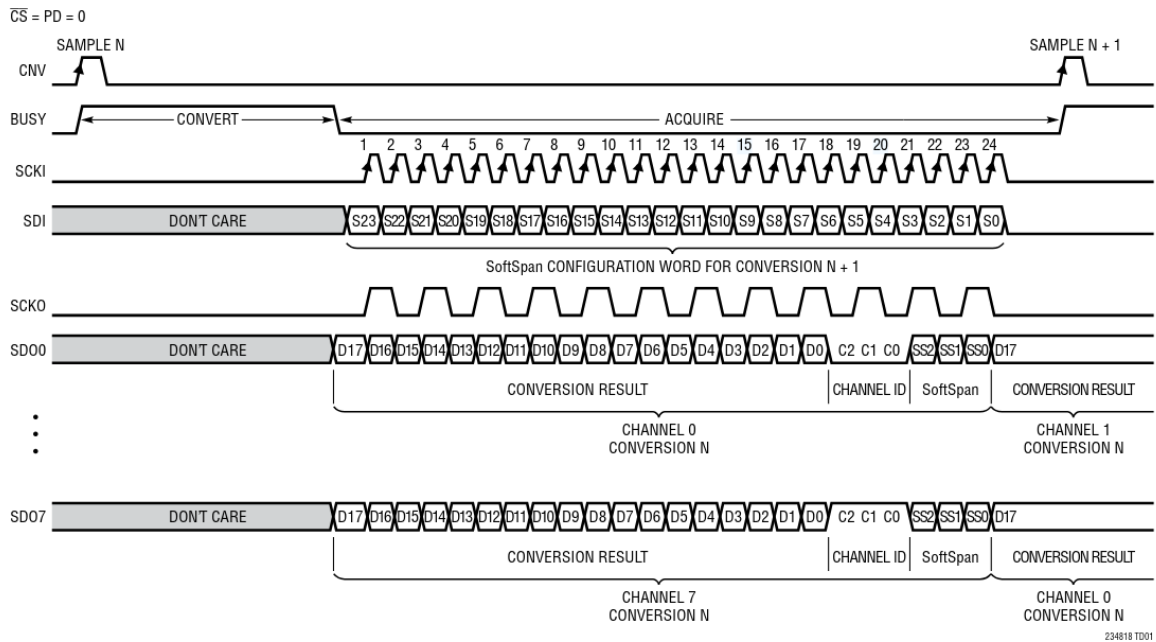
$\overline{CS}$ = PD = 0

SAMPLE N

SAMPLE N + 1

CNV

BUSY

CONVERT

ACQUIRE

1 2 3 4 5 6 7 8 9 10 11 12 13 14 15 16 17 18 19 20 21 22 23 24

SCKI

SDI

DON'T CARE

S23 S22 S21 S20 S19 S18 S17 S16 S15 S14 S13 S12 S11 S10 S9 S8 S7 S6 S5 S4 S3 S2 S1 S0

SoftSpan CONFIGURATION WORD FOR CONVERSION N + 1

SCKO

SDO0

DON'T CARE

D17 D16 D15 D14 D13 D12 D11 D10 D9 D8 D7 D6 D5 D4 D3 D2 D1 D0 C2 C1 C0 SS2 SS1 SS0 D17

CONVERSION RESULT

CHANNEL ID

SoftSpan

CONVERSION RESULT

CHANNEL 0
CONVERSION N

CHANNEL 1
CONVERSION N

SDO7

DON'T CARE

D17 D16 D15 D14 D13 D12 D11 D10 D9 D8 D7 D6 D5 D4 D3 D2 D1 D0 C2 C1 C0 SS2 SS1 SS0 D17

CONVERSION RESULT

CHANNEL ID

SoftSpan

CONVERSION RESULT

CHANNEL 7
CONVERSION N

CHANNEL 0
CONVERSION N

234818 TD01